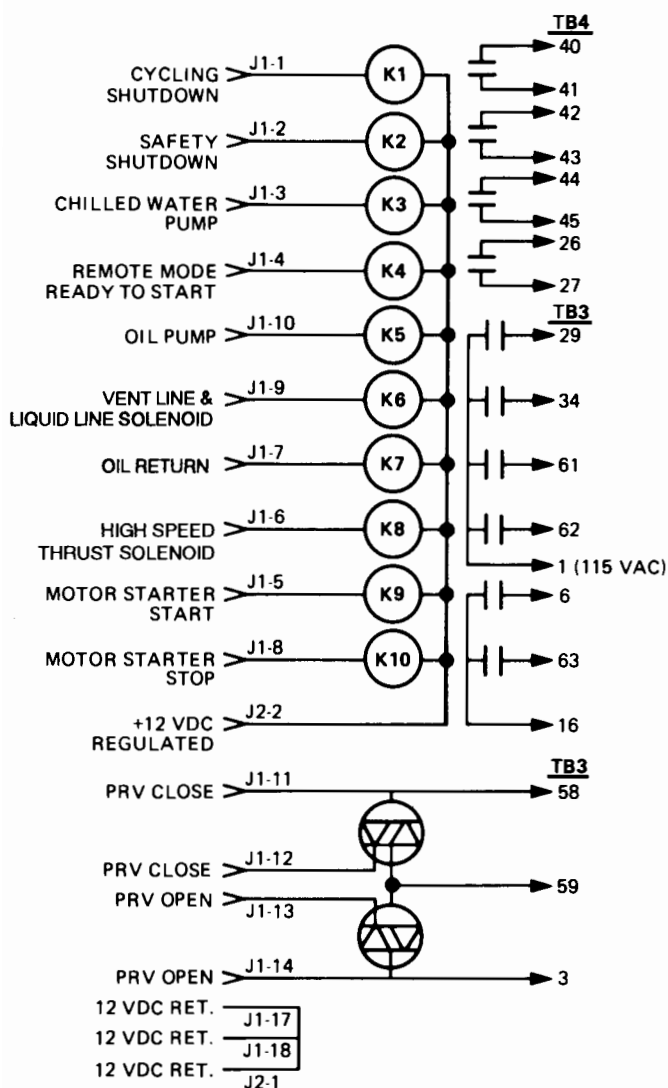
TB4

CYCLING SHUTDOWN J1-1 K1 40 41

SAFETY SHUTDOWN J1-2 K2 42 43

CHILLED WATER PUMP J1-3 K3 44 45

REMOTE MODE READY TO START J1-4 K4 26 27

TB3

OIL PUMP J1-10 K5 29

VENT LINE & LIQUID LINE SOLENOID J1-9 K6 34

OIL RETURN J1-7 K7 61

HIGH SPEED THRUST SOLENOID J1-6 K8 62

1 (115 VAC)

MOTOR STARTER START J1-5 K9 6

MOTOR STARTER STOP J1-8 K10 63

+12 VDC REGULATED J2-2 16

TB3

PRV CLOSE J1-11 58

PRV CLOSE J1-12

PRV OPEN J1-13 59

PRV OPEN J1-14 3

12 VDC RET. J1-17

12 VDC RET. J1-18

12 VDC RET. J2-1